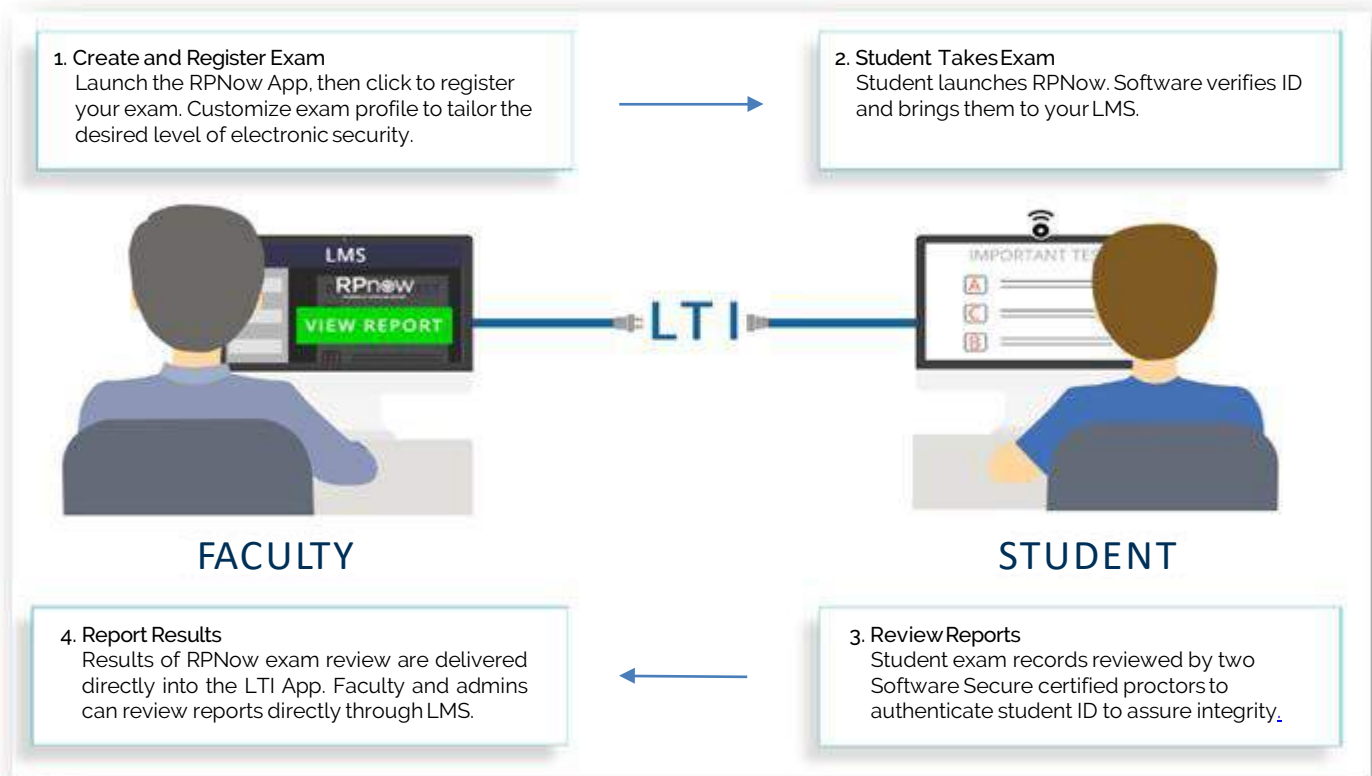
1. Create and Register Exam
Launch the RPNow App, then click to register your exam. Customize exam profile to tailor the desired level of electronic security.

2. Student Takes Exam
Student launches RPNow. Software verifies ID and brings them to your LMS.

LMS
RPnow
VIEW REPORT

LTI

IMPORTANT TES
A
C
B

FACULTY

STUDENT

4. Report Results
Results of RPNow exam review are delivered directly into the LTI App. Faculty and admins can review reports directly through LMS.

3. Review Reports
Student exam records reviewed by two Software Secure certified proctors to authenticate student ID to assure integrity.